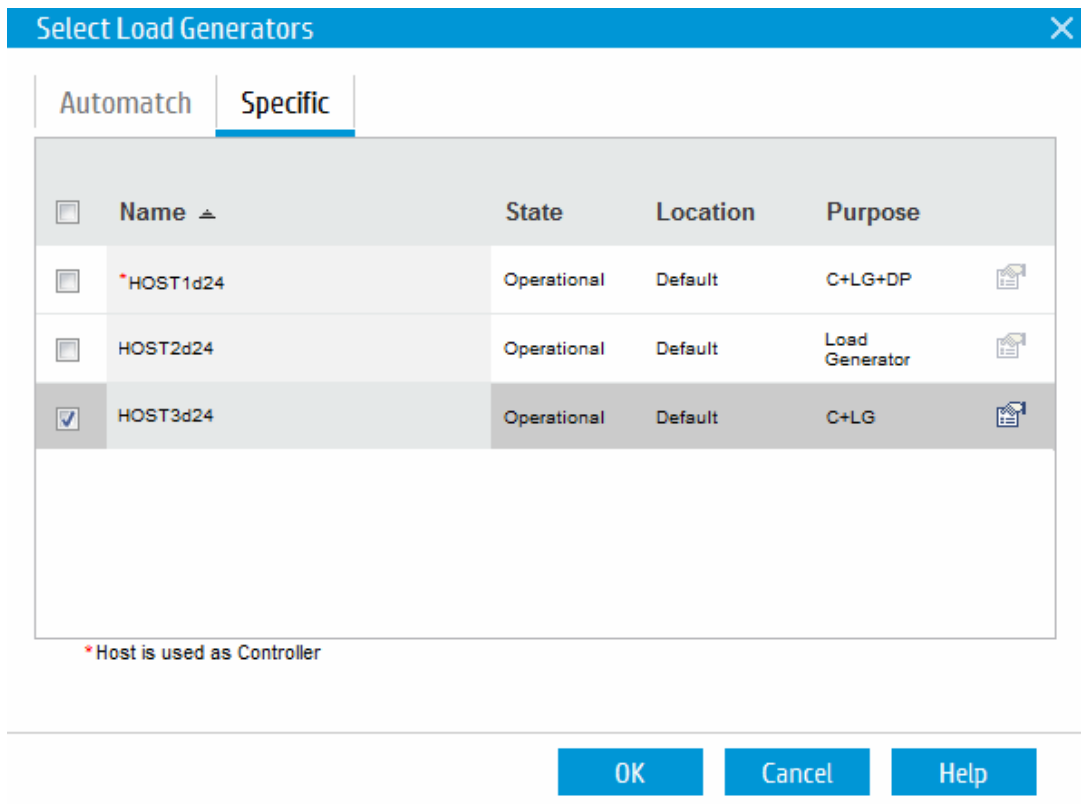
Select Load Generators

Automatch Specific

| | Name | State | Location | Purpose |
|---|---|---|---|---|
| | *HOST1d24 | Operational | Default | C+LG+DP |
| | HOST2d24 | Operational | Default | Load Generator |
| | HOST3d24 | Operational | Default | C+LG |

*Host is used as Controller

OK Cancel Help